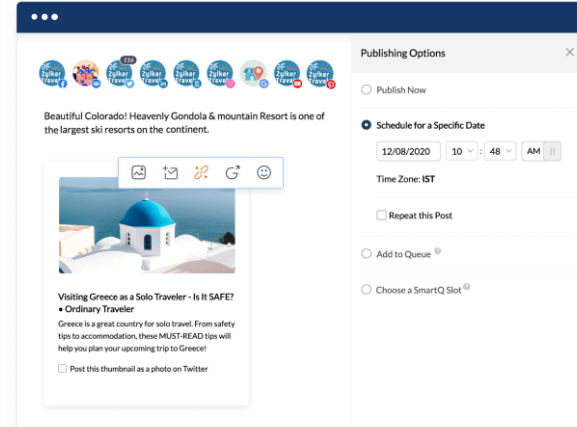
Zylker Travel

Zylker Travel

Zylker Travel

Zylker Travel

Zylker Travel

Zylker Travel

Zylker Travel

Beautiful Colorado! Heavenly Gondola & mountain Resort is one of the largest ski resorts on the continent.

Visiting Greece as a Solo Traveler - Is It SAFE? • Ordinary Traveler

Greece is a great country for solo travel. From safety tips to accommodation, these MUST-READ tips will help you plan your upcoming trip to Greece!

Post this thumbnail as a photo on Twitter

Publishing Options

Publish Now

Schedule for a Specific Date

12/08/2020 10 : 48 AM

Time Zone: IST

Repeat this Post

Add to Queue

Choose a SmartQ Slot